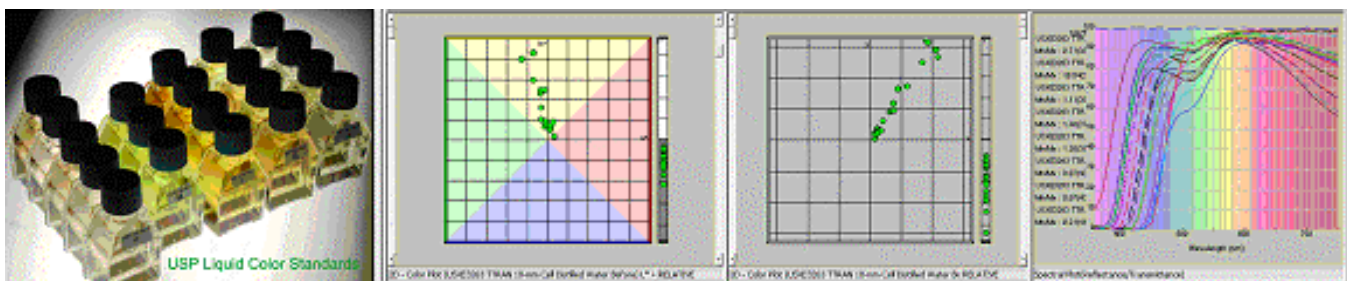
USP Liquid Color Standards

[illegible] - Color Plot [USXE3003 TTRAN 10-mm Cell Distilled Water (before) L* = RELATIVE

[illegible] - Color Plot [USXE3003 TTRAN 10-mm Cell Distilled Water (before) = RELATIVE

Spectral Plot(Reflectance/Transmittance)

Wavelength (nm)